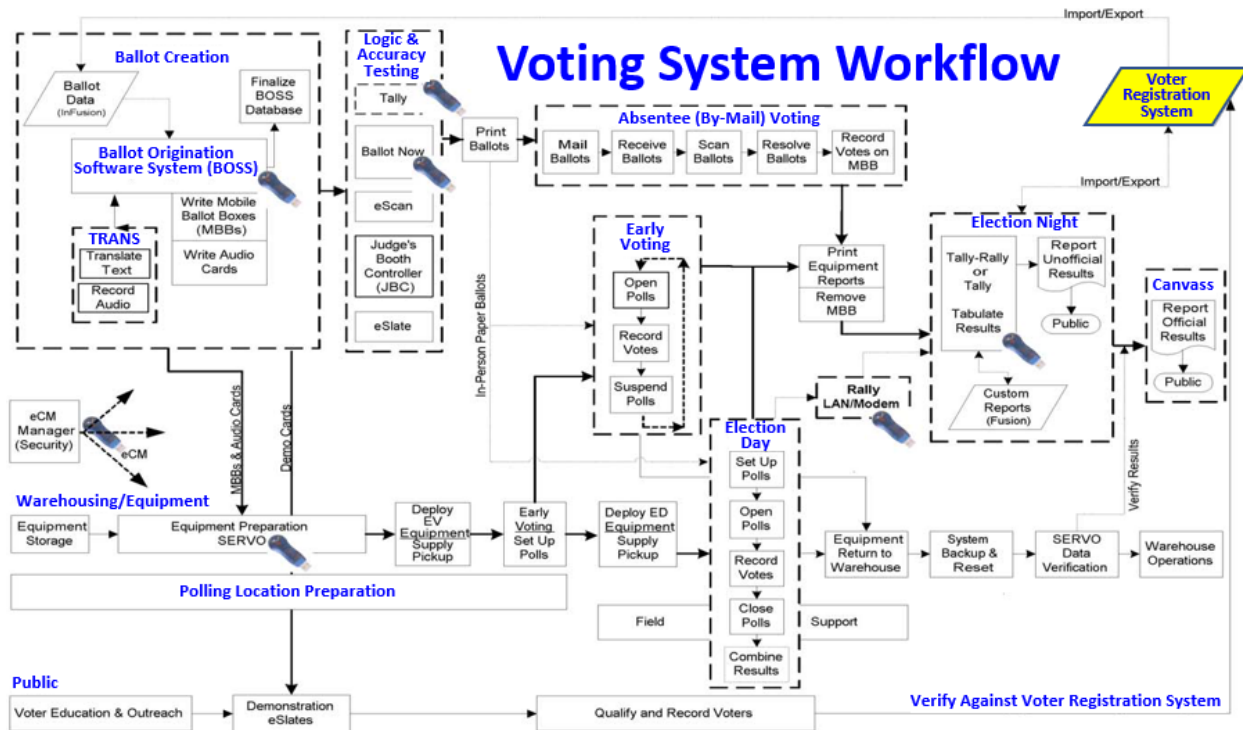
Voting System Workflow

Import/Export

Voter Registration System

Import/Export

Ballot Creation

Ballot Data (InFusion)

Finalize BOSS Database

Ballot Origination Software System (BOSS)

Write Mobile Ballot Boxes (MBBs)

Write Audio Cards

TRANS

Translate Text

Record Audio

Logic & Accuracy Testing

Tally

Ballot Now

eScan

Judge's Booth Controller (JBC)

eSlate

Print Ballots

Absentee (By-Mail) Voting

Mail Ballots

Receive Ballots

Scan Ballots

Resolve Ballots

Record Votes on MBB

Early Voting

Open Polls

Record Votes

Suspend Polls

In-Person Paper Ballots

Print Equipment Reports

Remove MBB

Election Night

Tally-Rally or Tally

Tabulate Results

Report Unofficial Results

Public

Custom Reports (Fusion)

Canvass

Report Official Results

Public

Rally LAN/Modem

Election Day

Set Up Polls

Open Polls

Record Votes

Close Polls

Combine Results

eCM Manager (Security)

eCM

MBBs & Audio Cards

Demo Cards

Warehousing/Equipment

Equipment Storage

Equipment Preparation SERVO

Deploy EV Equipment Supply Pickup

Early Voting Set Up Polls

Deploy ED Equipment Supply Pickup

Equipment Return to Warehouse

System Backup & Reset

SERVO Data Verification

Warehouse Operations

Verify Results

Polling Location Preparation

Field

Support

Public

Voter Education & Outreach

Demonstration eSlates

Qualify and Record Voters

Verify Against Voter Registration System